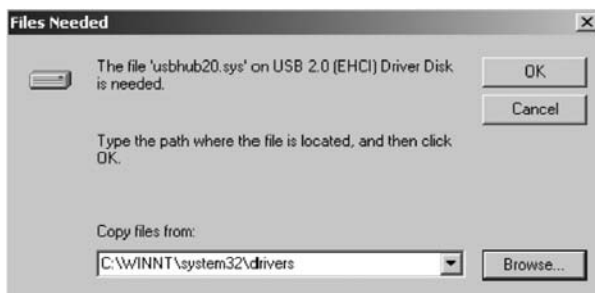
Files Needed

×

The file 'usbhub20.sys' on USB 2.0 (EHCI) Driver Disk is needed.

OK

Cancel

Type the path where the file is located, and then click OK.

Copy files from:

C:\WINNT\system32\drivers

Browse...